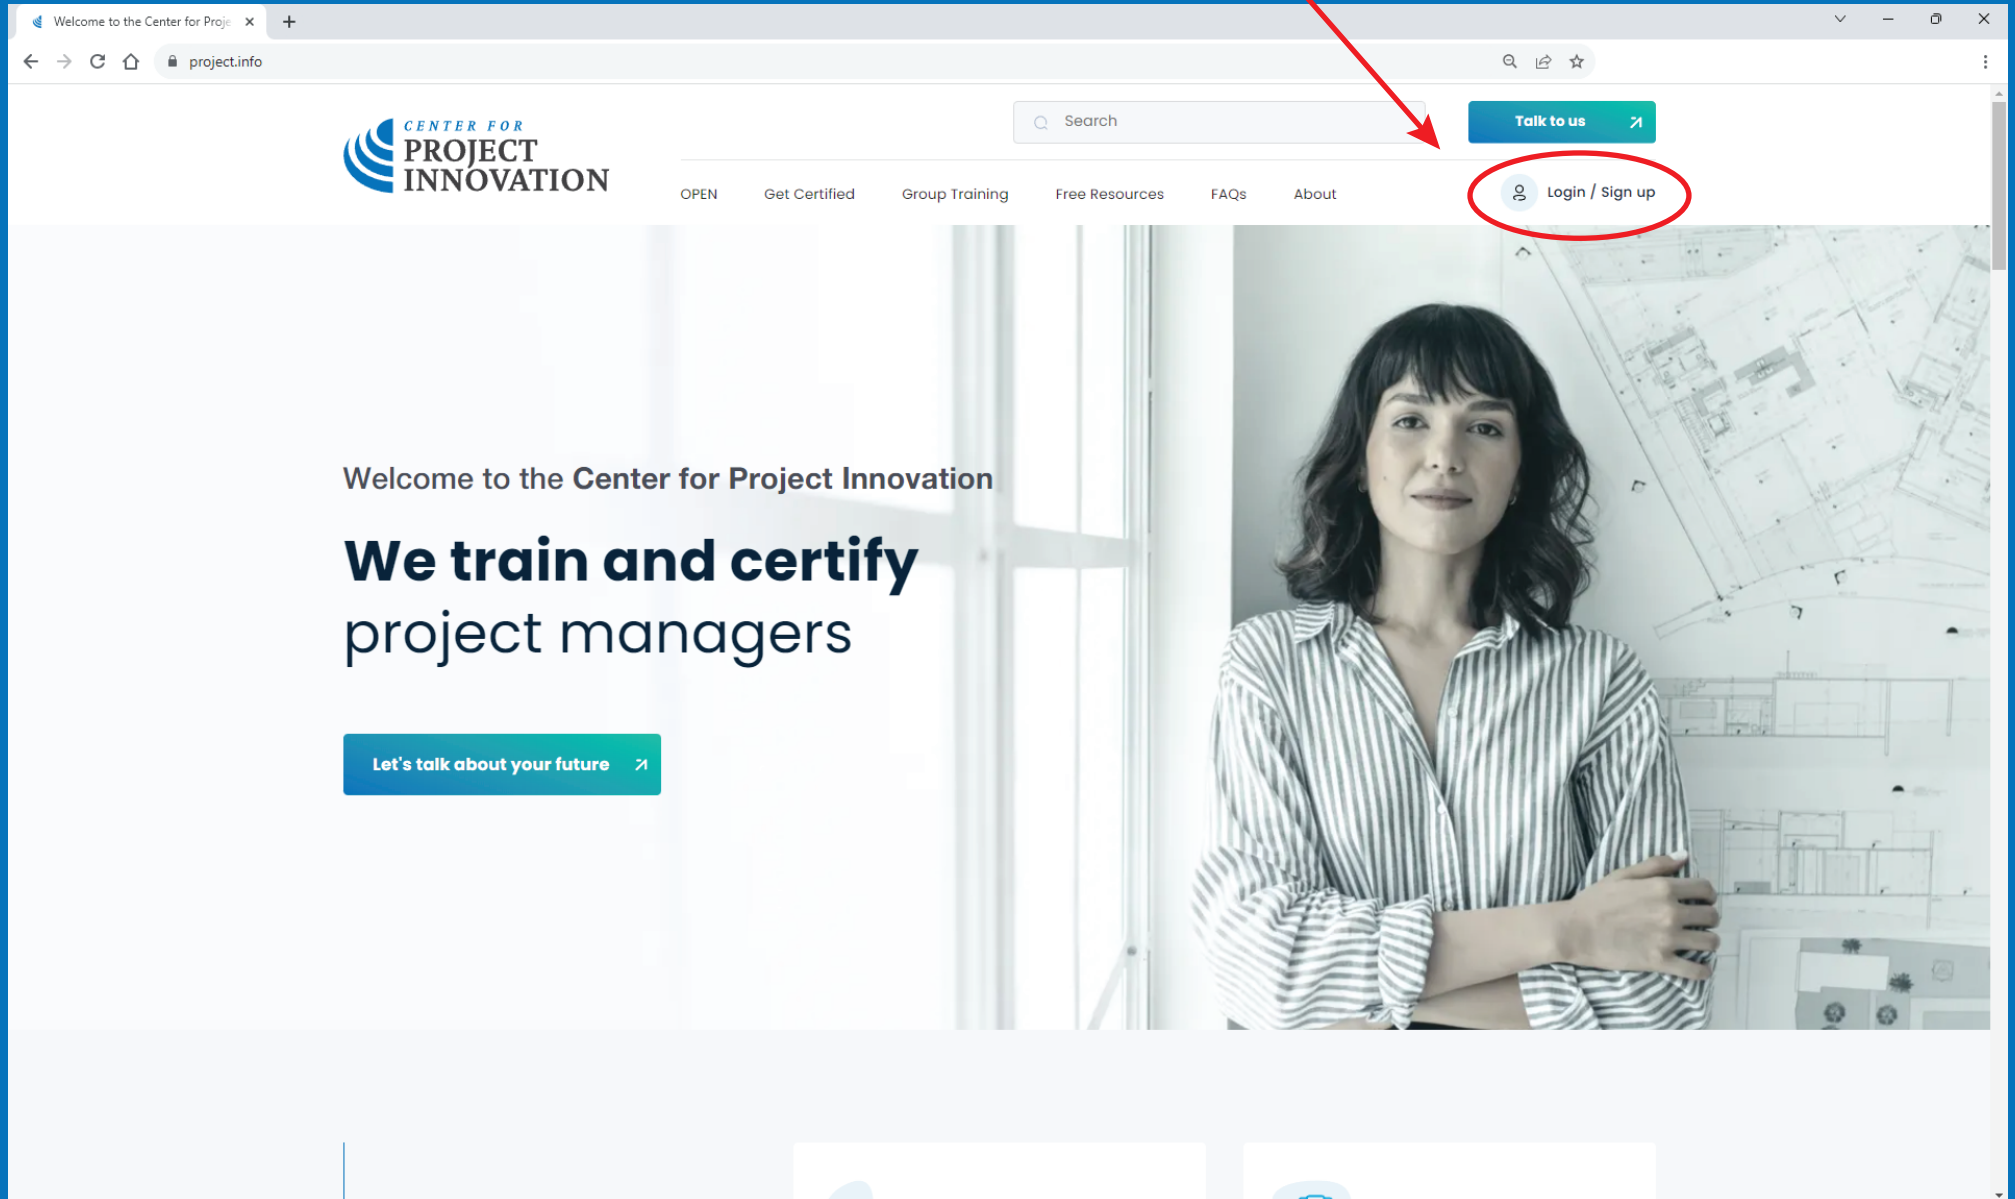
Welcome to the Center for Proje

project.info

CENTER FOR
PROJECT
INNOVATION

Search

Talk to us

OPEN Get Certified Group Training Free Resources FAQs About

Login / Sign up

Welcome to the Center for Project Innovation

We train and certify project managers

Let's talk about your future